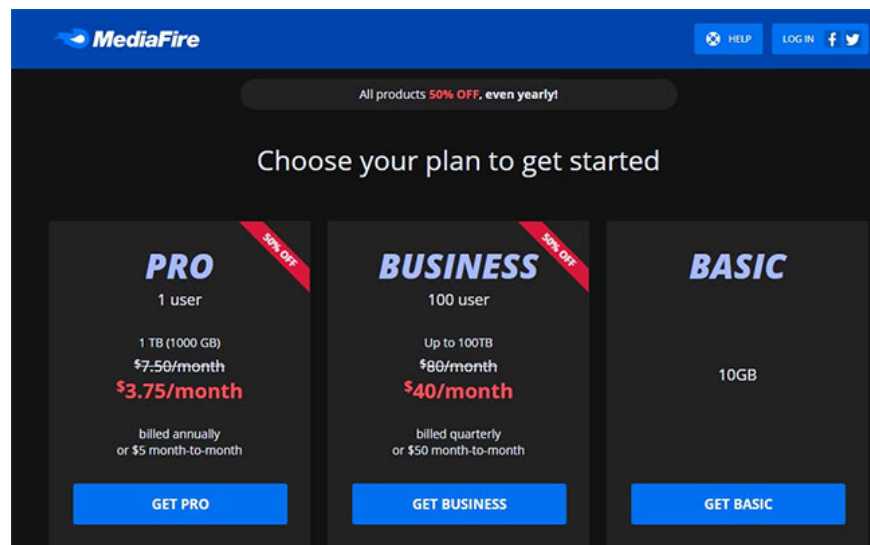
MediaFire

HELP

LOG IN

All products 50% OFF, even yearly!

Choose your plan to get started

50% OFF

PRO

1 user

1 TB (1000 GB)

~~$7.50/month~~

$3.75/month

billed annually
or $5 month-to-month

GET PRO

50% OFF

BUSINESS

100 user

Up to 100TB

~~$80/month~~

$40/month

billed quarterly
or $50 month-to-month

GET BUSINESS

BASIC

10GB

GET BASIC